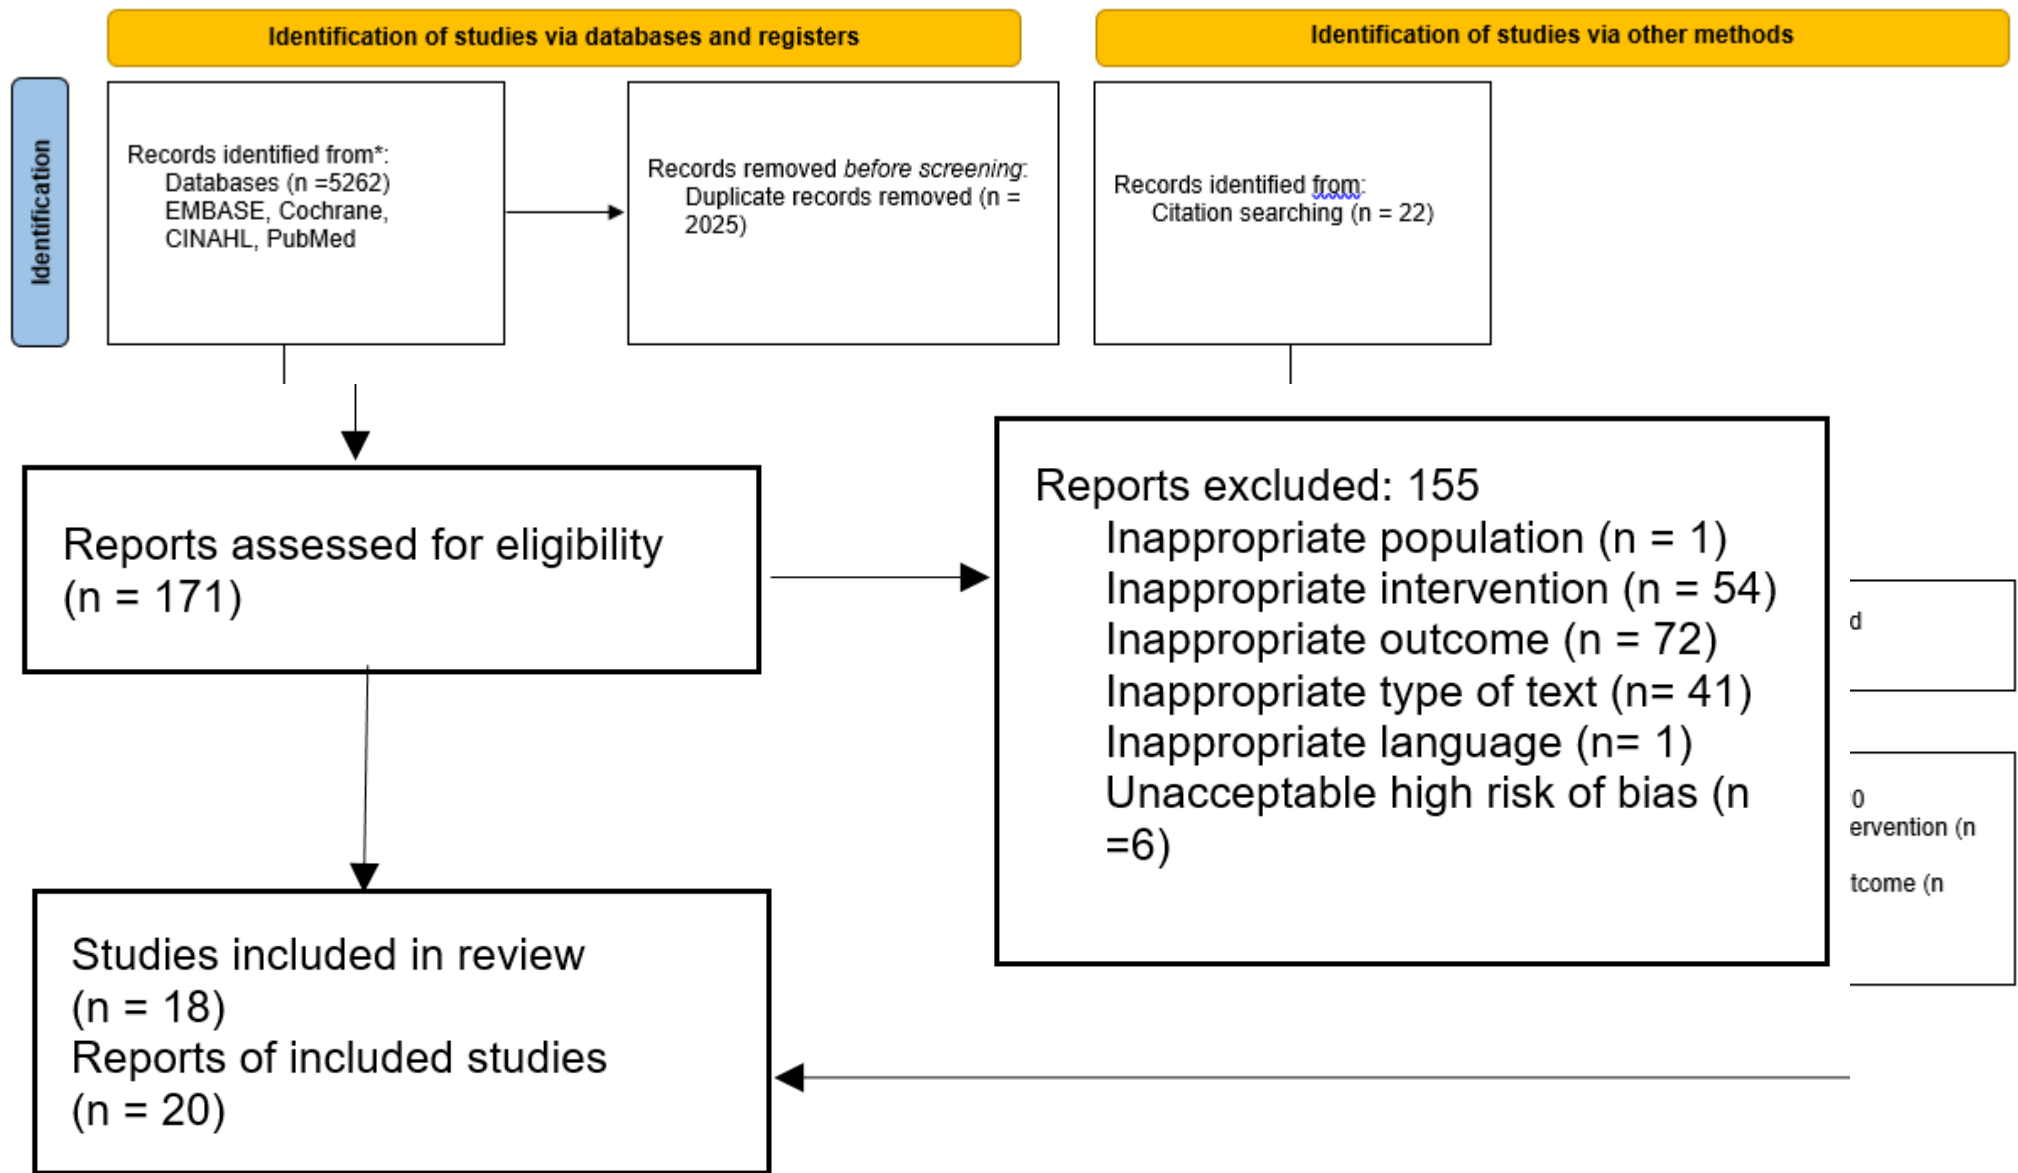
Identification of studies via databases and registers

Identification of studies via other methods

Identification

Records identified from*:
Databases (n =5262)
EMBASE, Cochrane, CINAHL, PubMed

Records removed *before screening*:
Duplicate records removed (n = 2025)

Records identified from:
Citation searching (n = 22)

Reports assessed for eligibility
(n = 171)

Reports excluded: 155
Inappropriate population (n = 1)
Inappropriate intervention (n = 54)
Inappropriate outcome (n = 72)
Inappropriate type of text (n= 41)
Inappropriate language (n= 1)
Unacceptable high risk of bias (n =6)

d

0
ervention (n
tcome (n

Studies included in review
(n = 18)
Reports of included studies
(n = 20)